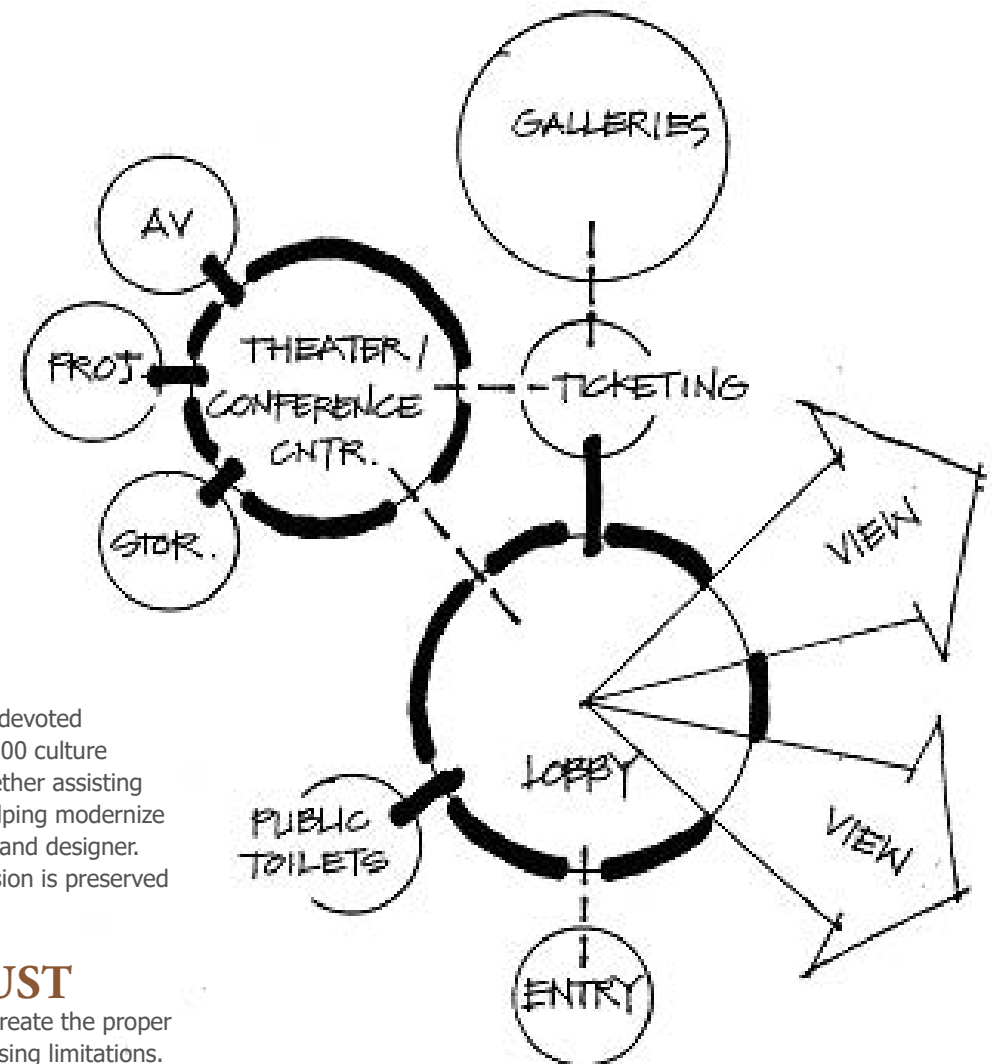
GALLERIES

AV

PROJ.

THEATER / CONFERENCE CNTR.

TICKETING

STOR.

VIEW

VIEW

LOBBY

PUBLIC TOILETS

ENTRY

devoted
00 culture
ether assisting
lping modernize
and designer.
sion is preserved

UST
reate the proper
sing limitations.